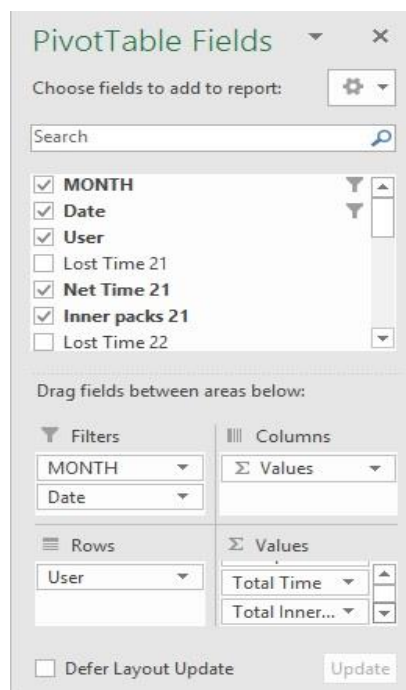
PivotTable Fields

Choose fields to add to report:

Search

MONTH
Date
User
Lost Time 21
Net Time 21
Inner packs 21
Lost Time 22

Drag fields between areas below:

Filters
MONTH
Date

Columns
Σ Values

Rows
User

Σ Values
Total Time
Total Inner...

Defer Layout Update

Update